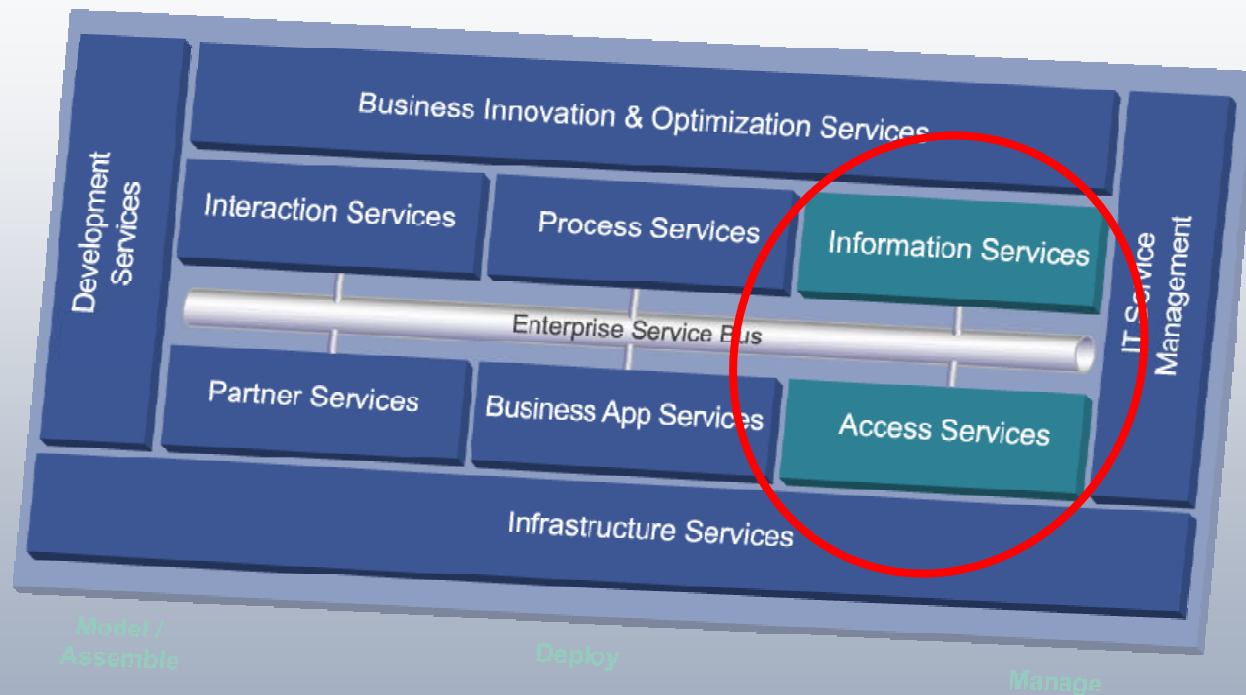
Development Services

Business Innovation & Optimization Services

IT Service Management

Interaction Services

Process Services

Information Services

Enterprise Service Bus

Partner Services

Business App Services

Access Services

Infrastructure Services

Model / Assemble

Deploy

Manage